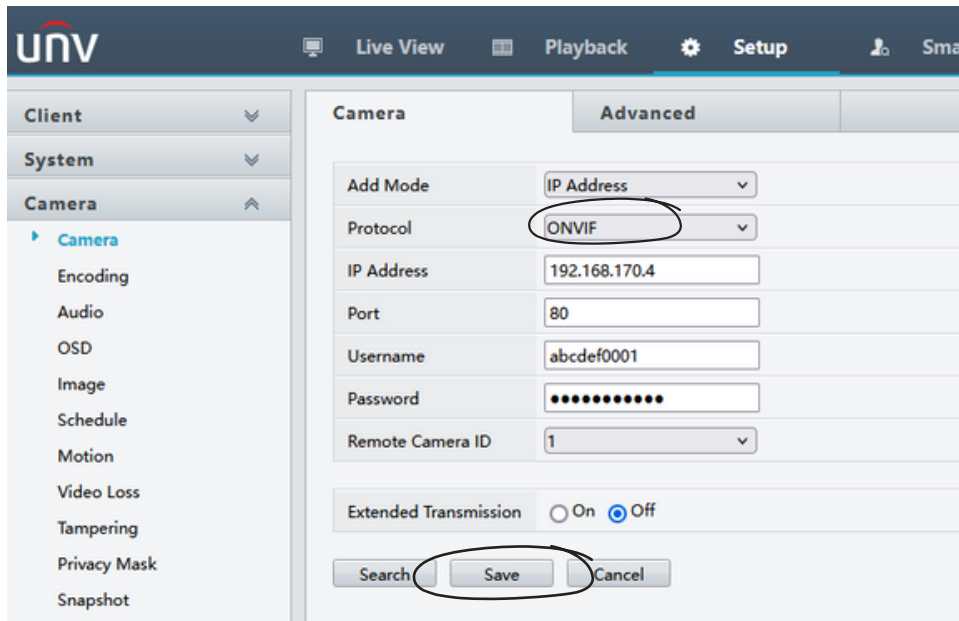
UNV

Live View Playback Setup Sma

Client
System
Camera
Camera
Encoding
Audio
OSD
Image
Schedule
Motion
Video Loss
Tampering
Privacy Mask
Snapshot

Camera Advanced

| Add Mode | IP Address |
|---|---|
| Protocol | ONVIF |
| IP Address | 192.168.170.4 |
| Port | 80 |
| Username | abcdef0001 |
| Password | ●●●●●●●●●●●● |
| Remote Camera ID | 1 |

Extended Transmission On Off

Search Save Cancel